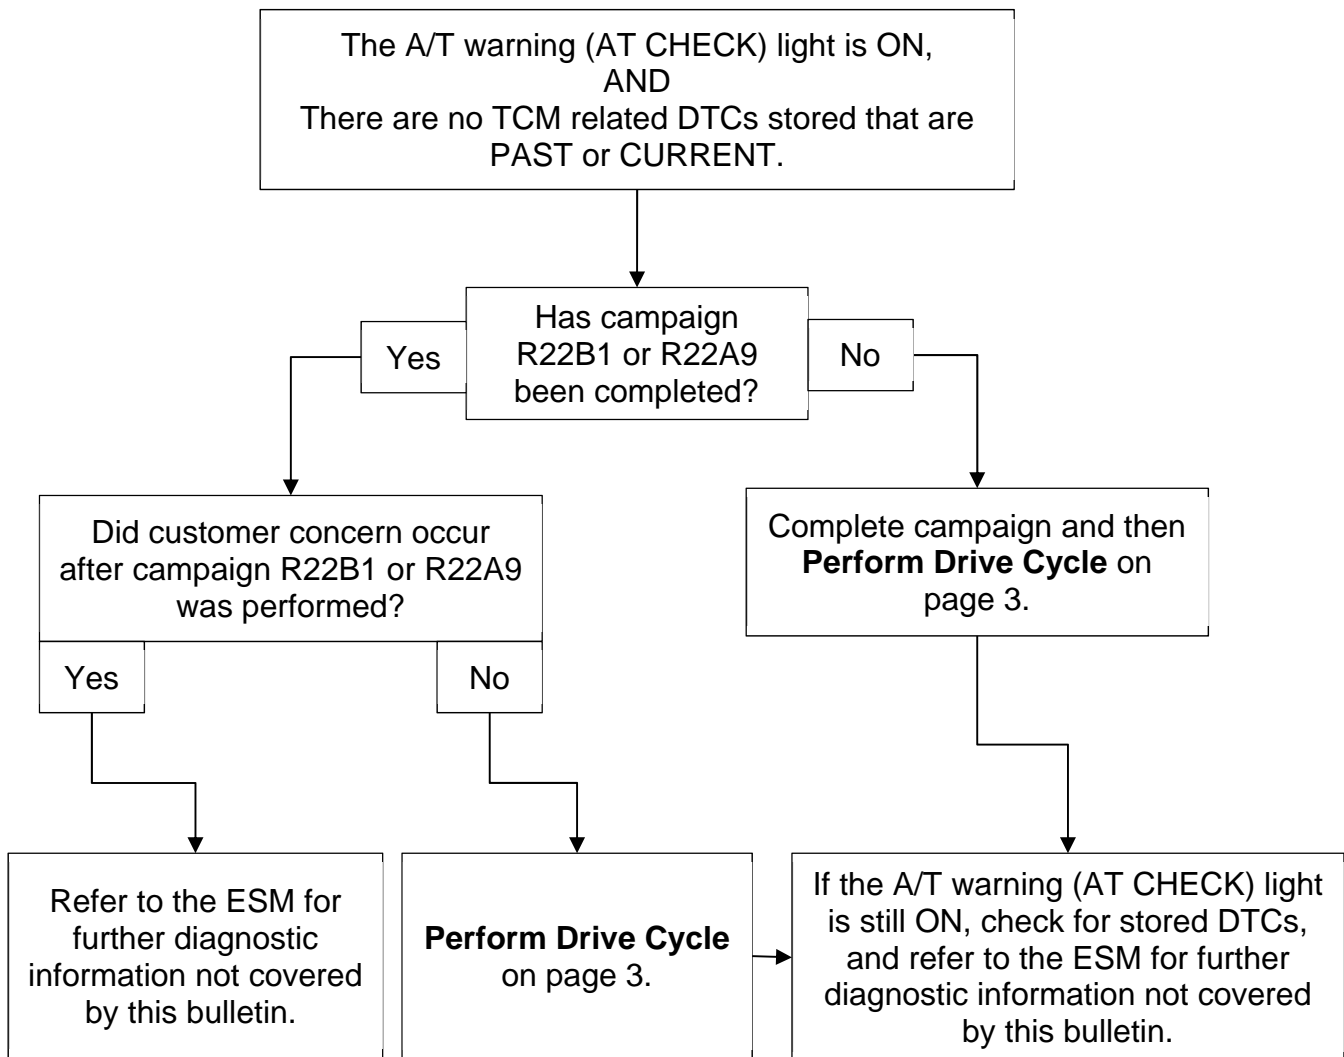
The A/T warning (AT CHECK) light is ON,
AND
There are no TCM related DTCs stored that are PAST or CURRENT.

Has campaign R22B1 or R22A9 been completed?

Yes

No

Did customer concern occur after campaign R22B1 or R22A9 was performed?

Complete campaign and then **Perform Drive Cycle** on page 3.

Yes

No

Refer to the ESM for further diagnostic information not covered by this bulletin.

**Perform Drive Cycle** on page 3.

If the A/T warning (AT CHECK) light is still ON, check for stored DTCs, and refer to the ESM for further diagnostic information not covered by this bulletin.